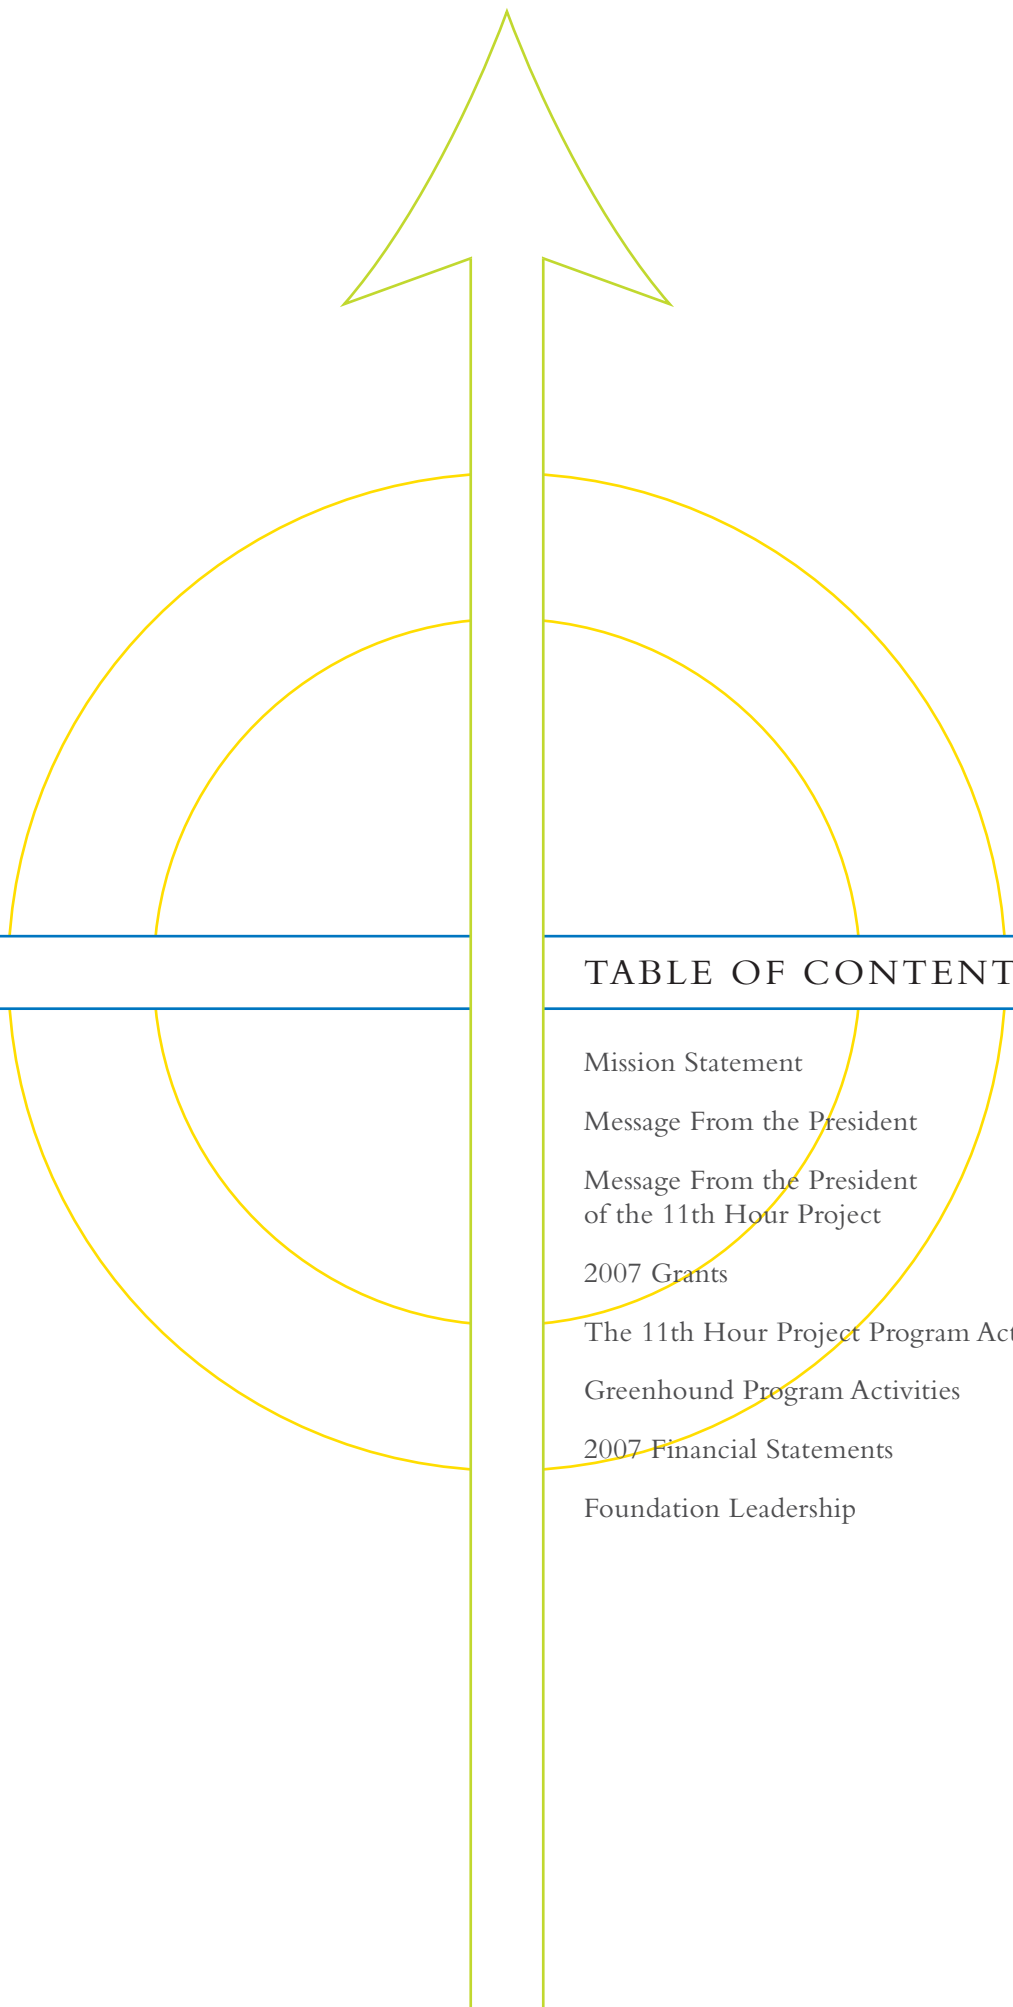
TABLE OF CONTENT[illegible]

Mission Statement

Message From the President

Message From the President of the 11th Hour Project

2007 Grants

The 11th Hour Project Program Act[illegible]

Greenhound Program Activities

2007 Financial Statements

Foundation Leadership